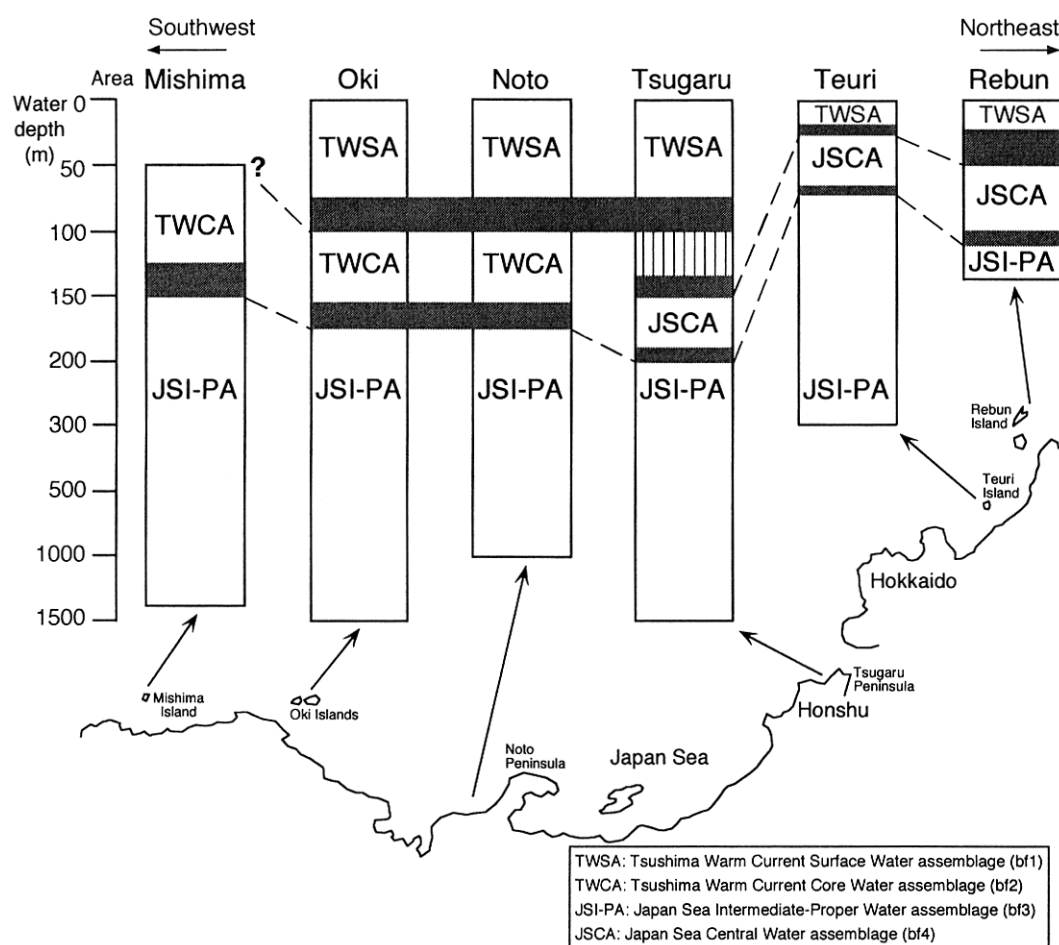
Southwest

Northeast

Area Mishima Oki Noto Tsugaru Teuri Rebun

Water depth (m) 0 50 100 150 200 300 500 1000 1500

?

TWCA
JSI-PA

TWSA
TWCA
JSI-PA

TWSA
TWCA
JSI-PA

TWSA
JSCA
JSI-PA

TWSA
JSCA
JSI-PA

TWSA
JSCA
JSI-PA

Rebun Island

Teuri Island

Hokkaido

Mishima Island

Oki Islands

Tsugaru Peninsula

Honshu

Noto Peninsula

Japan Sea

TWSA: Tsushima Warm Current Surface Water assemblage (bf1)
TWCA: Tsushima Warm Current Core Water assemblage (bf2)
JSI-PA: Japan Sea Intermediate-Proper Water assemblage (bf3)
JSCA: Japan Sea Central Water assemblage (bf4)